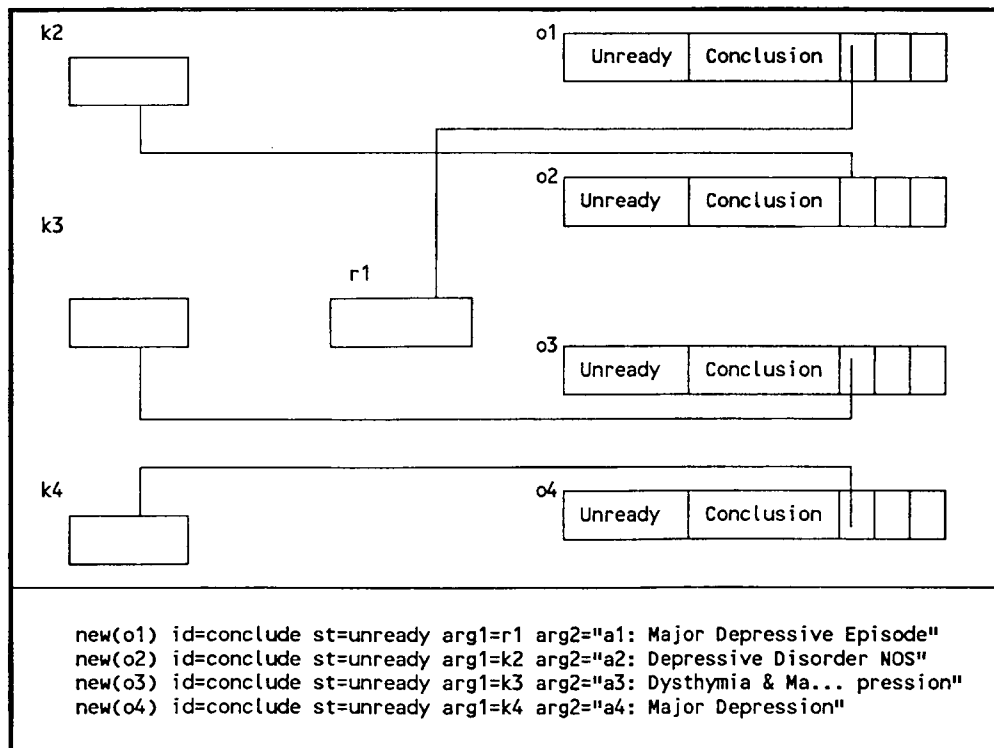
k2

o1 Unready Conclusion

o2 Unready Conclusion

k3

r1

o3 Unready Conclusion

k4

o4 Unready Conclusion

new(o1) id=conclude st=unready arg1=r1 arg2="a1: Major Depressive Episode"
new(o2) id=conclude st=unready arg1=k2 arg2="a2: Depressive Disorder NOS"
new(o3) id=conclude st=unready arg1=k3 arg2="a3: Dysthymia & Ma... pression"
new(o4) id=conclude st=unready arg1=k4 arg2="a4: Major Depression"